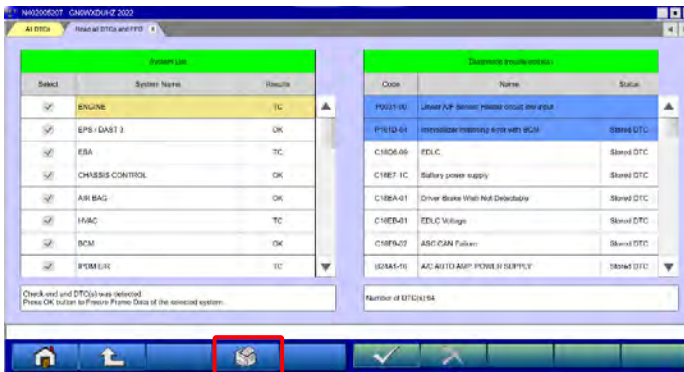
NH02005207 CN0WXDUHZ 2022

All DTCs | Read all DTCs and FFD

System List

| Select | System Name | Results |
|---|---|---|
| ✓ | ENGINE | TC |
| ✓ | EPS / DAST 3 | OK |
| ✓ | EBA | TC |
| ✓ | CHASSIS CONTROL | OK |
| ✓ | AIR BAG | OK |
| ✓ | HVAC | TC |
| ✓ | BCM | OK |
| ✓ | IPDM E/R | TC |

Check-end and DTC(s) was detected.
Press OK button to Freeze Frame Data of the selected system.

Diagnostic trouble code(s)

| Code | Name | Status |
|---|---|---|
| P0031-00 | Linear A/F Sensor Heater circuit low input | |
| P161D-64 | Immobilizer matching error with BCM | Stored DTC |
| C1BD8-09 | EDLC | Stored DTC |
| C1BE7-1C | Battery power supply | Stored DTC |
| C1BEA-01 | Driver Brake Wish Not Detectable | Stored DTC |
| C1BEB-01 | EDLC Voltage | Stored DTC |
| C1BE9-02 | ASC CAN Failure | Stored DTC |
| U24A5-16 | A/C AUTO AMP. POWER SUPPLY | Stored DTC |

Number of DTC(s):64